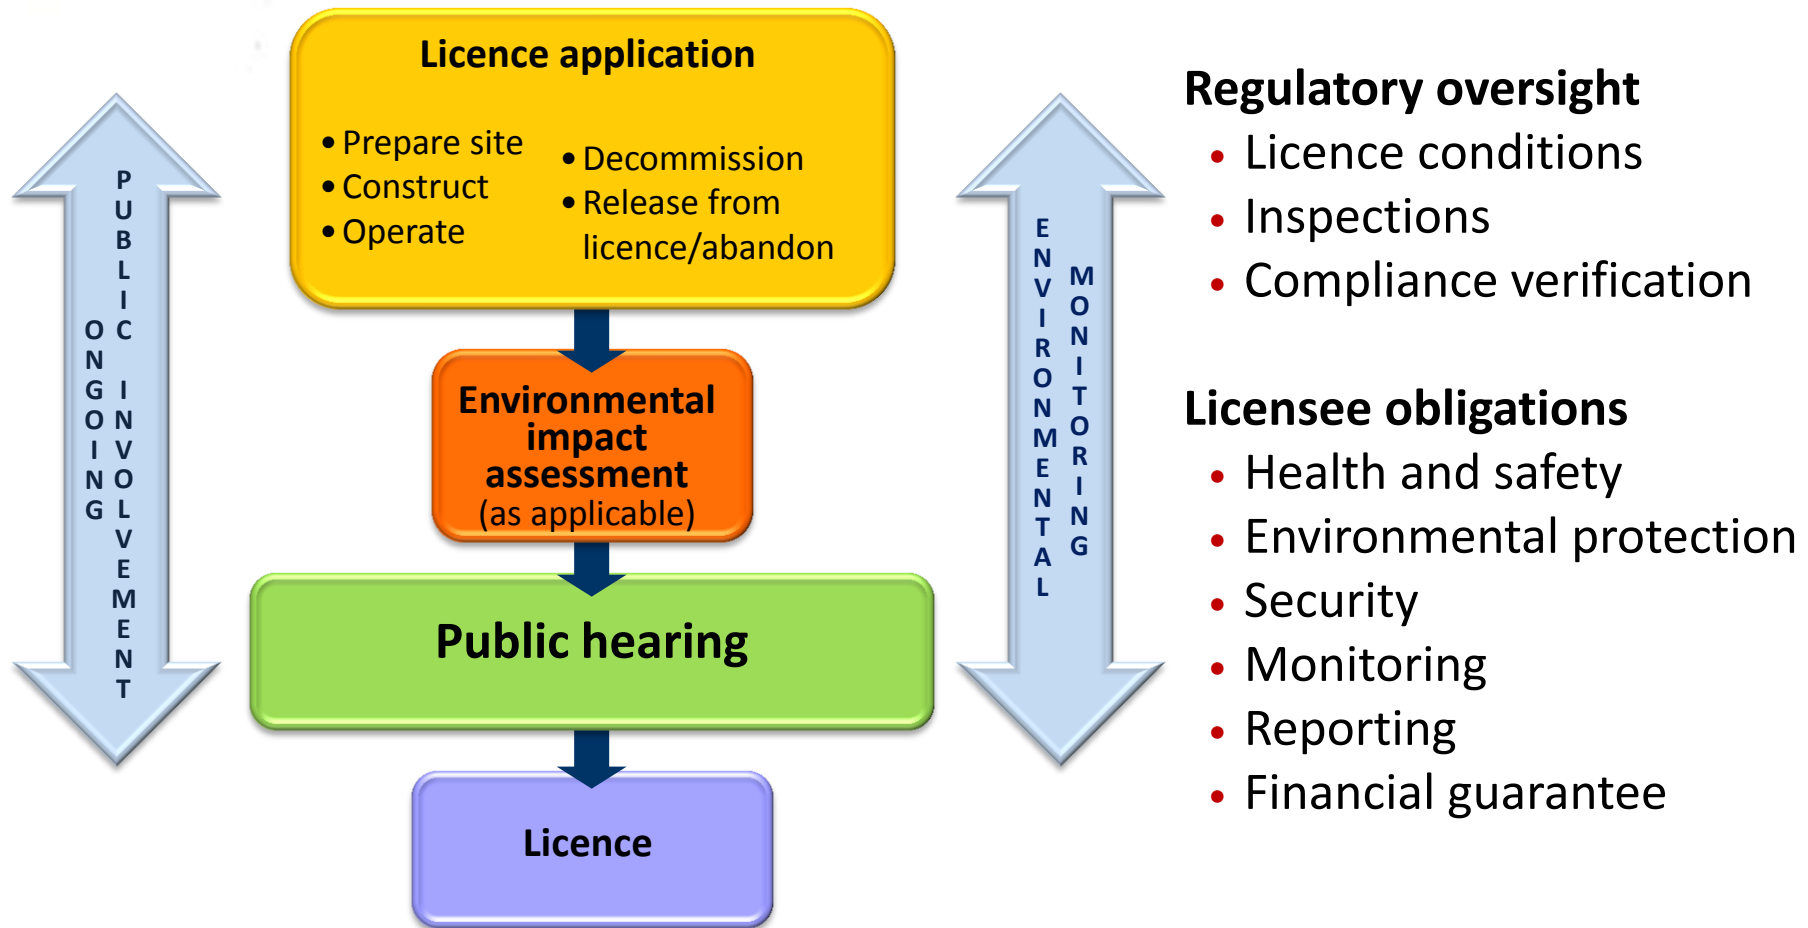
ONGOING PUBLIC INVOLVEMENT

Licence application

• Prepare site
• Construct
• Operate
• Decommission
• Release from licence/abandon

Environmental impact assessment (as applicable)

Public hearing

Licence

ENVIRONMENTAL MONITORING

Regulatory oversight
• Licence conditions
• Inspections
• Compliance verification

Licensee obligations
• Health and safety
• Environmental protection
• Security
• Monitoring
• Reporting
• Financial guarantee